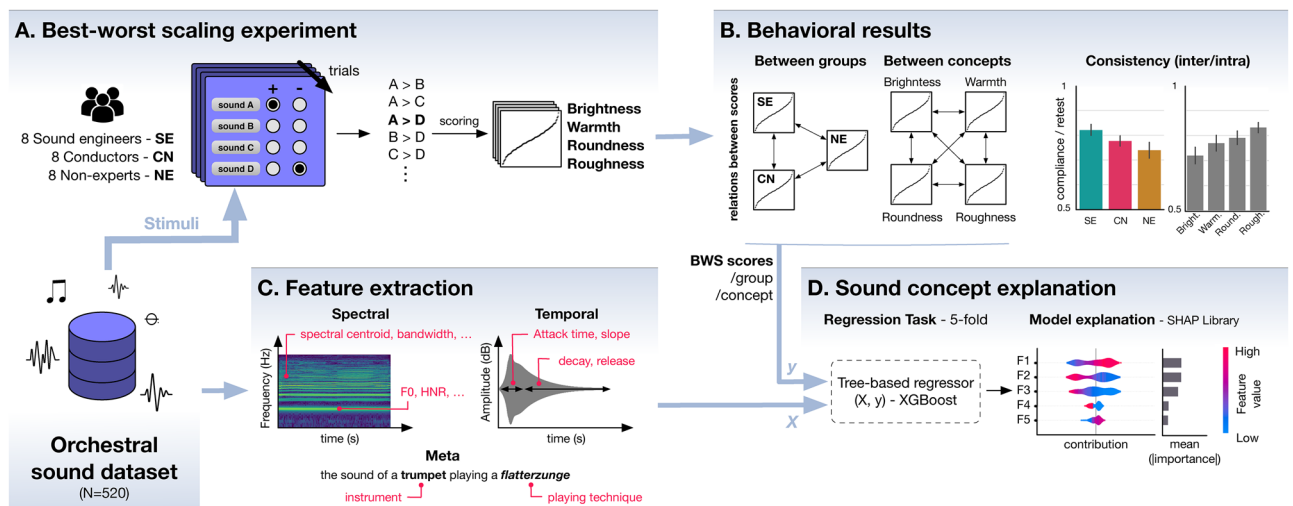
A. Best-worst scaling experiment

8 Sound engineers - SE
8 Conductors - CN
8 Non-experts - NE

trials
+ -
sound A
sound B
sound C
sound D

A > B
A > C
A > D
B > D
C > D
⋮

scoring

Brightness
Warmth
Roundness
Roughness

Stimuli

B. Behavioral results

Between groups
relations between scores
SE
NE
CN

Between concepts
Brightness
Warmth
Roundness
Roughness

Consistency (inter/intra)
1
0.5
compliance / retest
SE CN NE
Bright. Warm. Round. Rough.

BWS scores /group /concept

C. Feature extraction

Spectral
spectral centroid, bandwidth, ...
F0, HNR, ...
Frequency (Hz)
time (s)

Temporal
Attack time, slope
decay, release
Amplitude (dB)
time (s)

Meta
the sound of a trumpet playing a flatterzunge
instrument
playing technique

Orchestral sound dataset
(N=520)

D. Sound concept explanation

Regression Task - 5-fold
Model explanation - SHAP Library

y
X
Tree-based regressor (X, y) - XGBoost

F1
F2
F3
F4
F5
contribution
mean (|importance|)
High
Feature value
Low